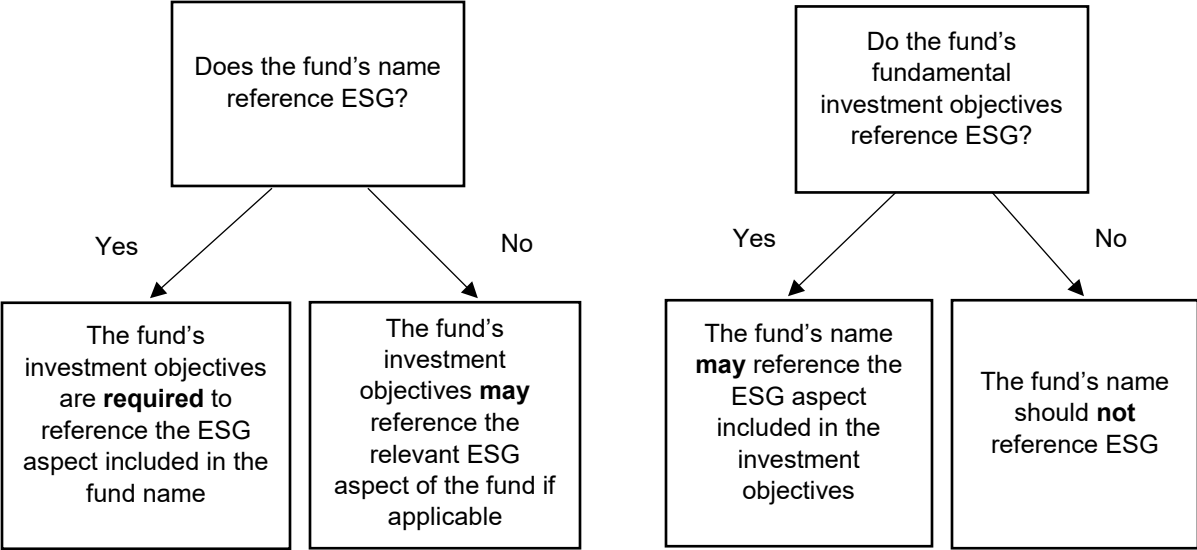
Does the fund's name reference ESG?

Yes

No

The fund's investment objectives are **required** to reference the ESG aspect included in the fund name

The fund's investment objectives **may** reference the relevant ESG aspect of the fund if applicable

Do the fund's fundamental investment objectives reference ESG?

Yes

No

The fund's name **may** reference the ESG aspect included in the investment objectives

The fund's name should **not** reference ESG